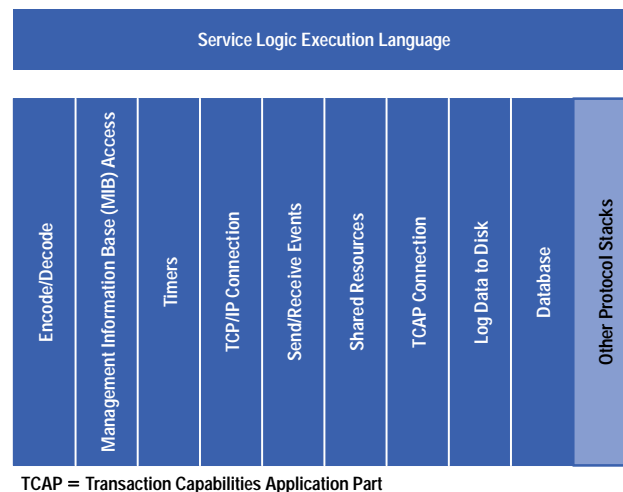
Service Logic Execution Language

Encode/Decode

Management Information Base (MIB) Access

Timers

TCP/IP Connection

Send/Receive Events

Shared Resources

TCAP Connection

Log Data to Disk

Database

Other Protocol Stacks

TCAP = Transaction Capabilities Application Part